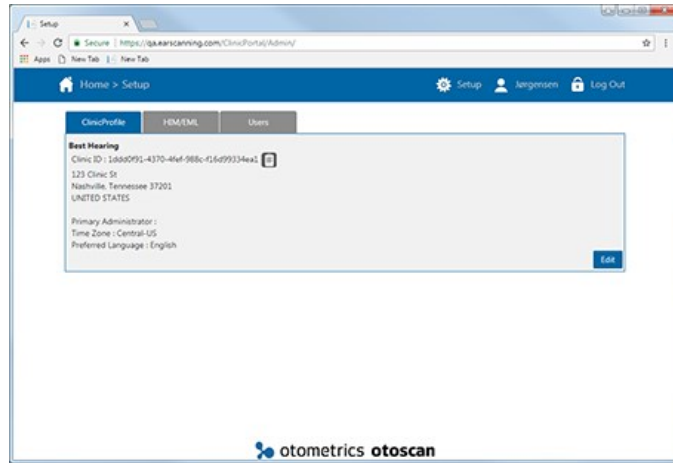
Setup

Secure | https://qa.earscanning.com/ClinicPortal/Admin/

Apps New Tab New Tab

Home > Setup

Setup Jørgensen Log Out

ClinicProfile HIM/EML Users

Best Hearing
Clinic ID : 1ddd0f91-4370-4fef-988c-f16d99334ea1
125 Clinic St
Nashville, Tennessee 37201
UNITED STATES

Primary Administrator :
Time Zone : Central-US
Preferred Language : English

Edit

otometrics otoscan